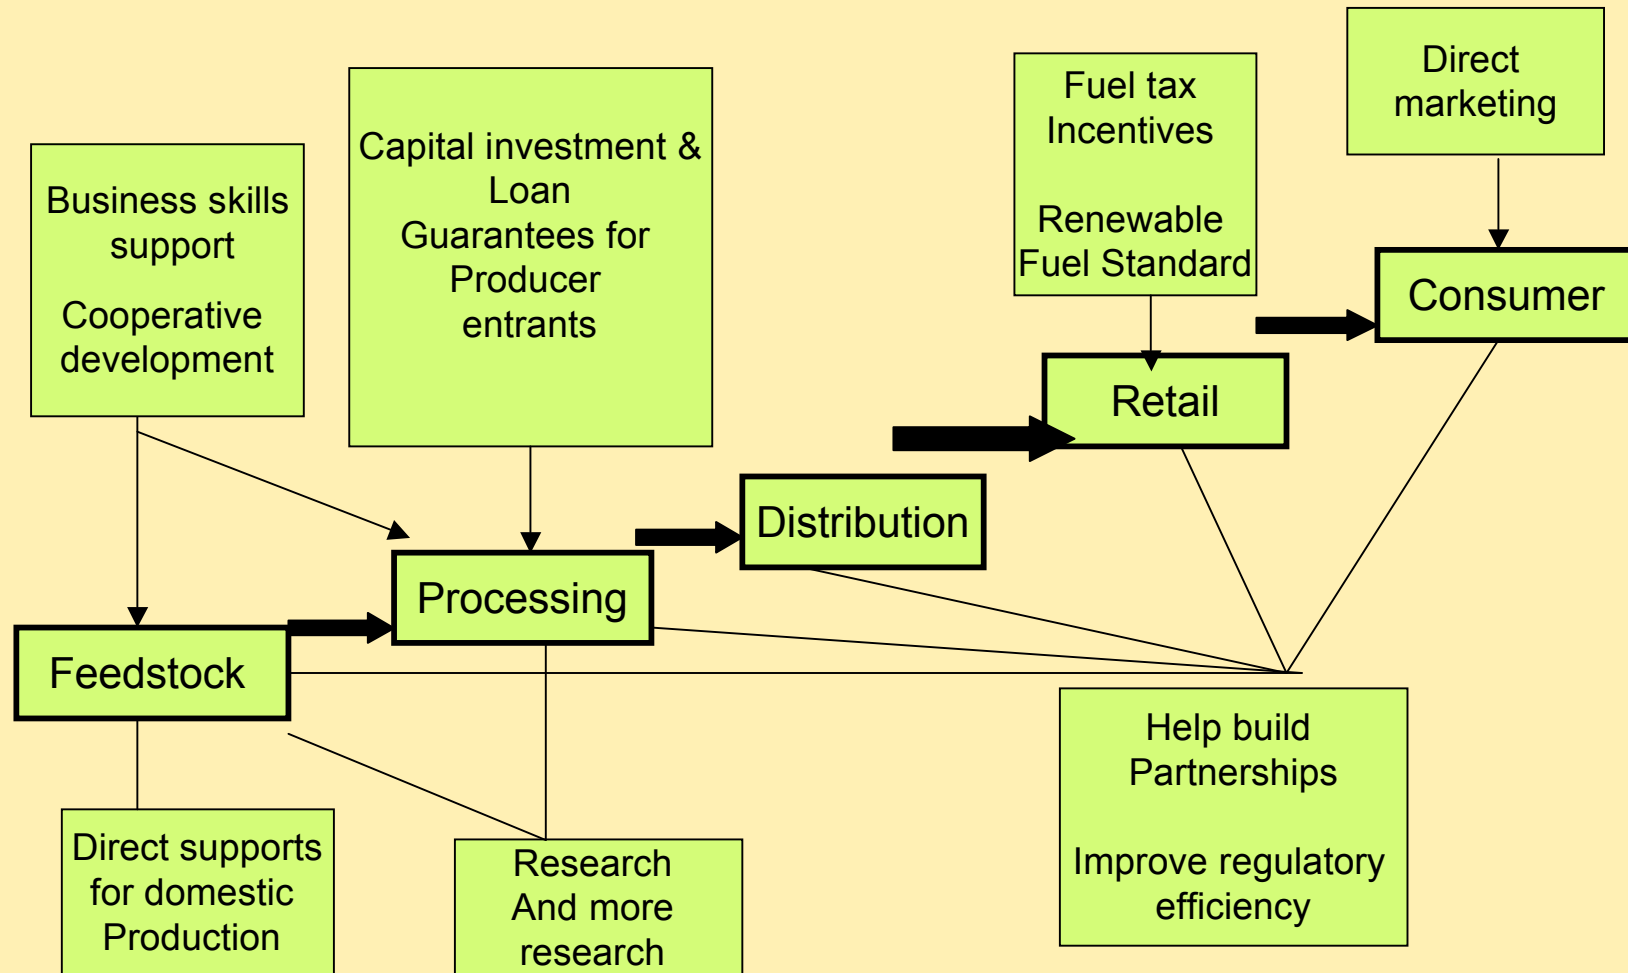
Business skills support

Cooperative development

Capital investment & Loan Guarantees for Producer entrants

Fuel tax Incentives

Renewable Fuel Standard

Direct marketing

Consumer

Retail

Distribution

Processing

Feedstock

Direct supports for domestic Production

Research And more research

Help build Partnerships

Improve regulatory efficiency